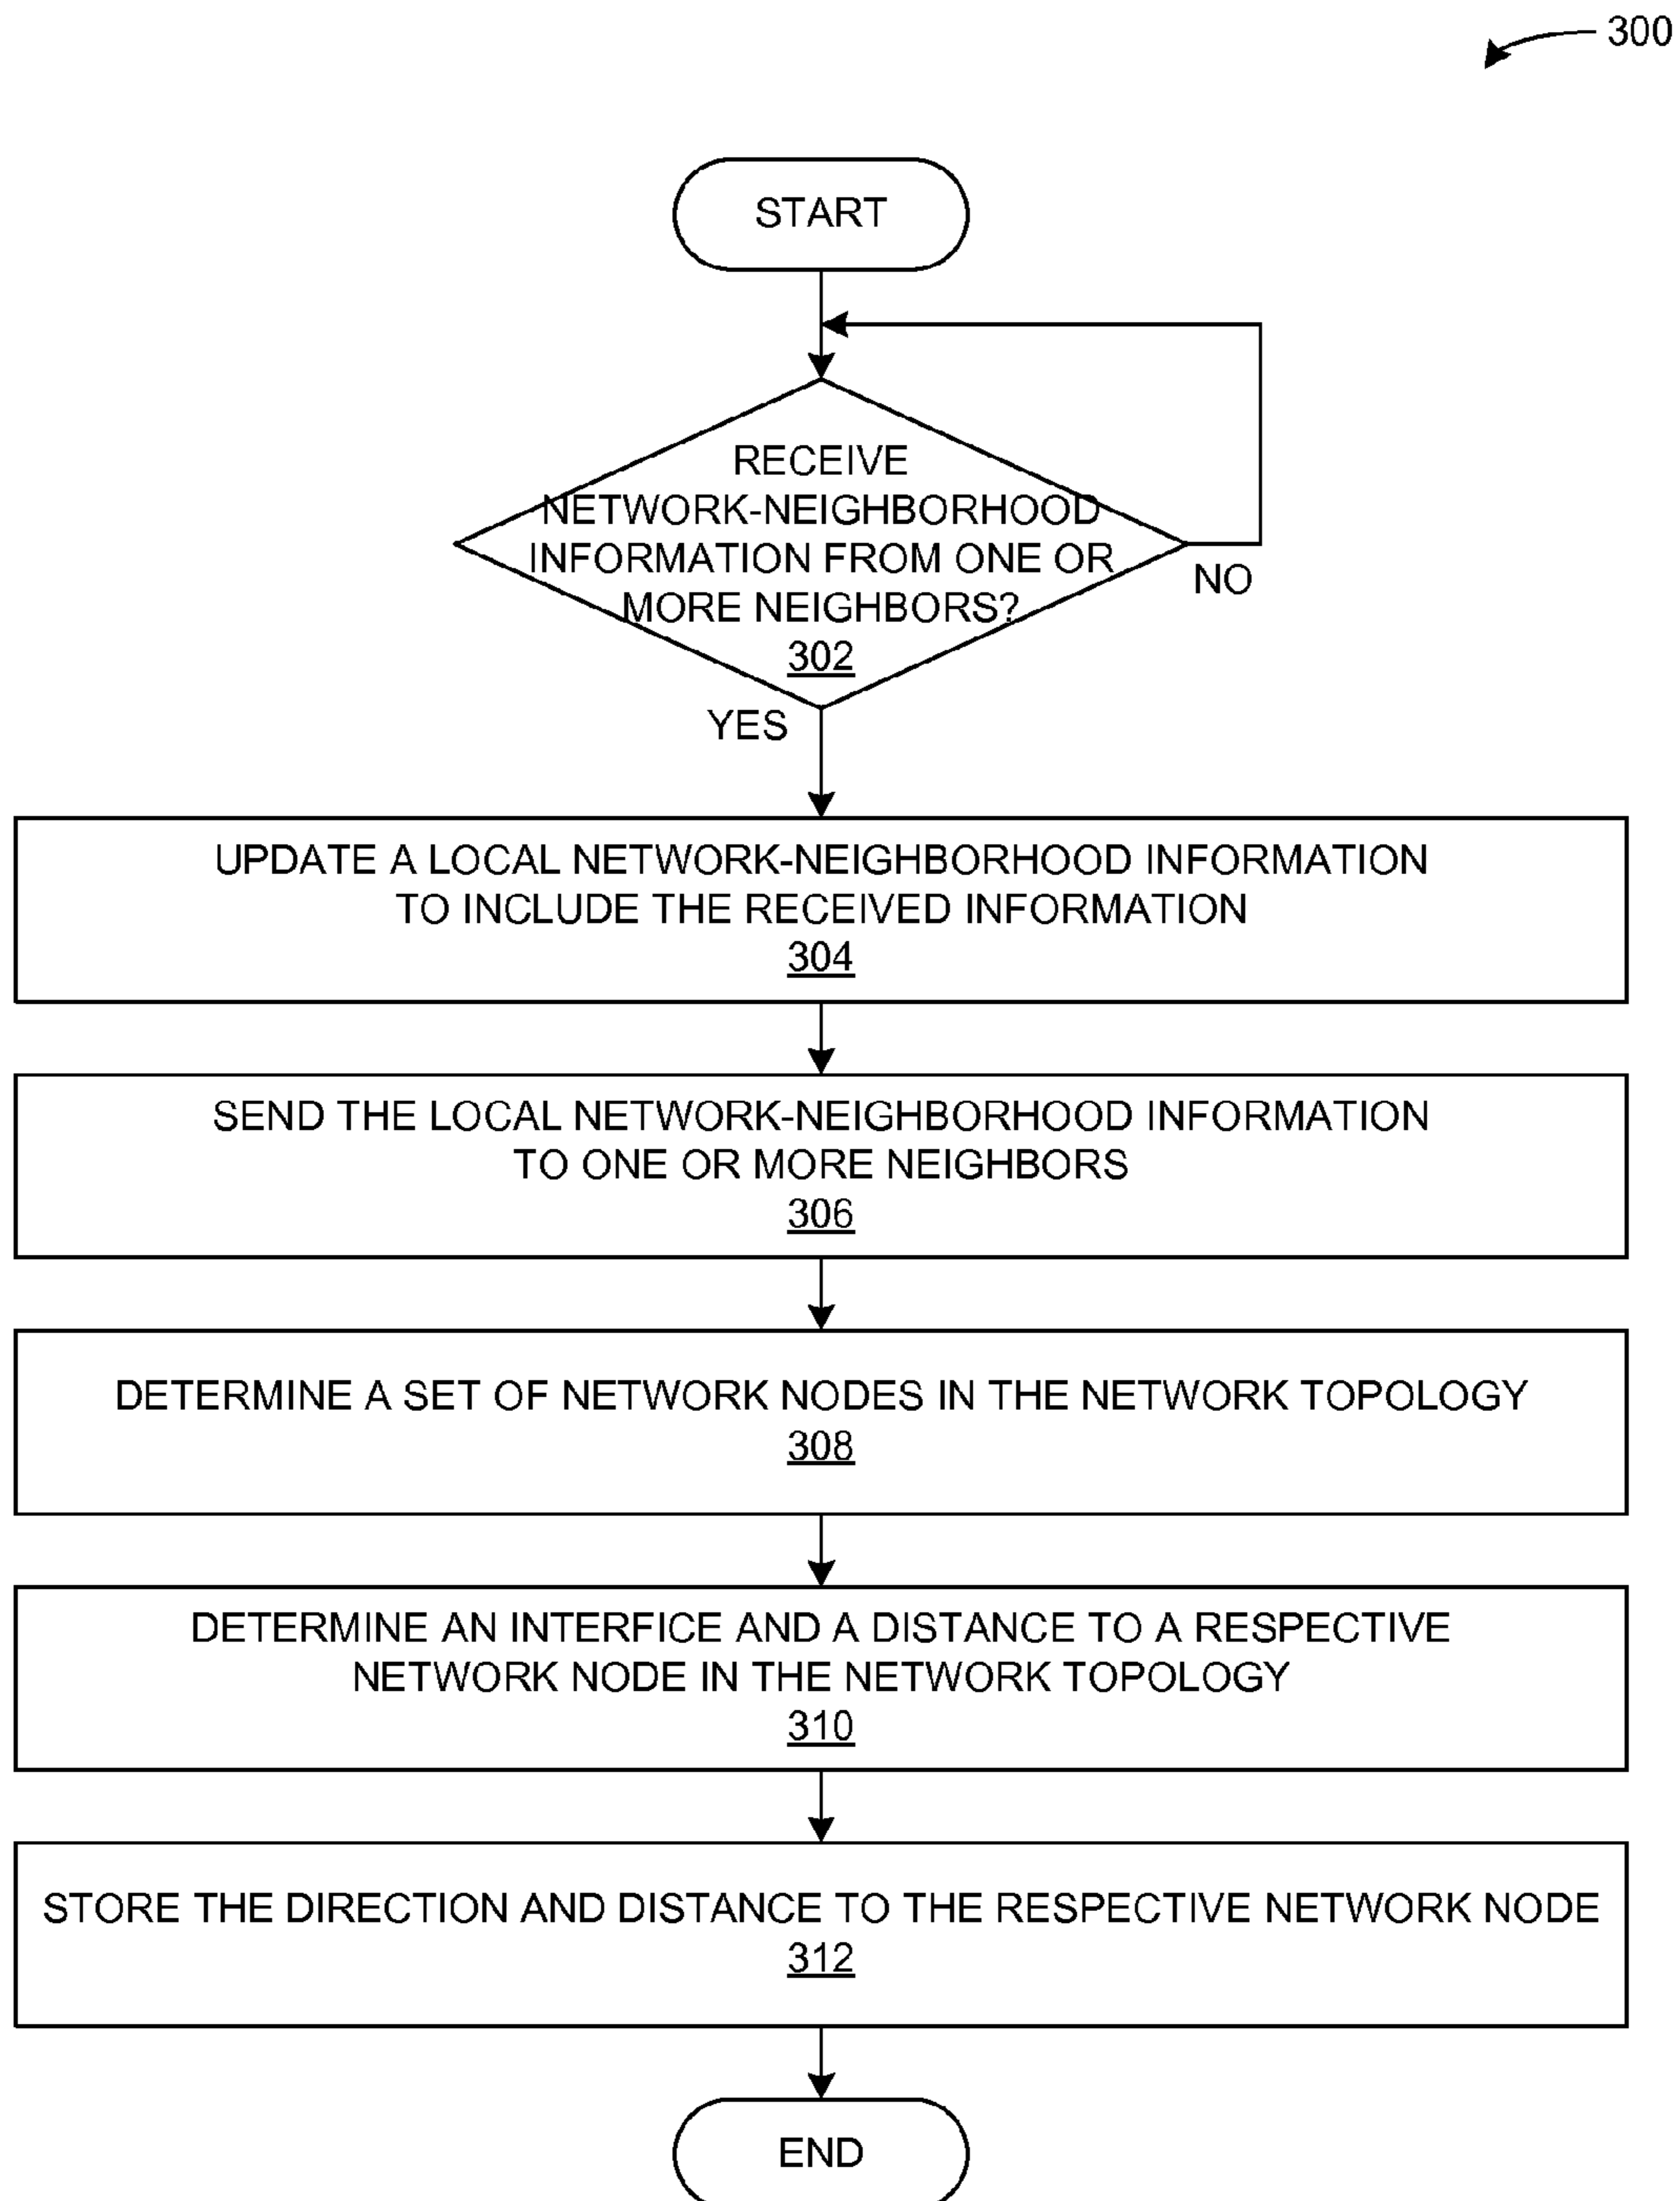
300

START

RECEIVE NETWORK-NEIGHBORHOOD INFORMATION FROM ONE OR MORE NEIGHBORS?
302

NO

YES

UPDATE A LOCAL NETWORK-NEIGHBORHOOD INFORMATION TO INCLUDE THE RECEIVED INFORMATION
304

SEND THE LOCAL NETWORK-NEIGHBORHOOD INFORMATION TO ONE OR MORE NEIGHBORS
306

DETERMINE A SET OF NETWORK NODES IN THE NETWORK TOPOLOGY
308

DETERMINE AN INTERFICE AND A DISTANCE TO A RESPECTIVE NETWORK NODE IN THE NETWORK TOPOLOGY
310

STORE THE DIRECTION AND DISTANCE TO THE RESPECTIVE NETWORK NODE
312

END